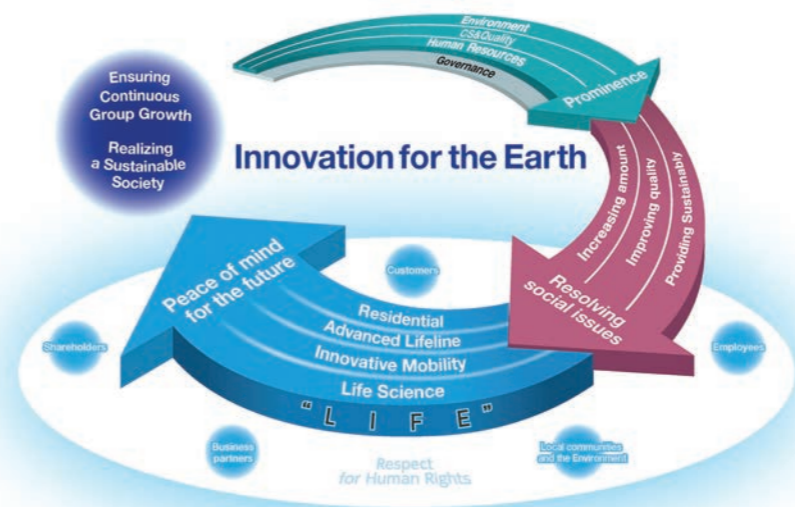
Ensuring Continuous Group Growth

Realizing a Sustainable Society

Environment
CS&Quality
Human Resources
Governance

Prominence

Innovation for the Earth

Increasing amount
Improving quality
Providing Sustainabity

Resolving social issues

Peace of mind for the future

Residential
Advanced Lifeline
Innovative Mobility
Life Science

"L I F E"

Customers

Shareholders

Employees

Business partners

Local communities and the Environment

Respect for Human Rights